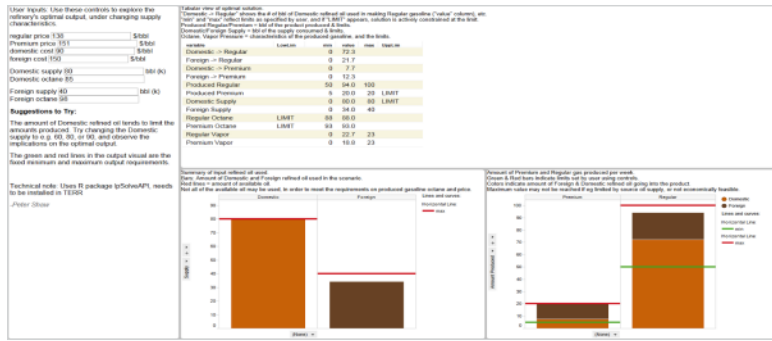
User Inputs: Use these controls to explore the refinery's optimal output, under changing supply characteristics.

regular price 138 $/bbl
Premium price 151 $/bbl
domestic cost 90 $/bbl
foreign cost 150 $/bbl

Domestic supply 80 bbl (k)
Domestic octane 85

Foreign supply 40 bbl (k)
Foreign octane 98

Suggestions to Try:

The amount of Domestic refined oil tends to limit the amounts produced. Try changing the Domestic supply to e.g. 60, 80, or 90, and observe the implications on the optimal output.

The green and red lines in the output visual are the fixed minimum and maximum output requirements.

Technical note: Uses R package lpSolveAPI, needs to be installed in TERR

-Peter Shaw

Tabular view of optimal solution.
"Domestic -> Regular" shows the # of bbl of Domestic refined oil used in making Regular gasoline ("value" column), etc
"min" and "max" reflect limits as specified by user, and if "LIMIT" appears, solution is actively constrained at the limit.
Produced Regular/Premium = bbl of the product produced & limits.
Domestic/Foreign Supply = bbl of the supply consumed & limits.
Octane, Vapor Pressure = characteristics of the produced gasoline, and the limits.

| variable | LowLim | min | value | max | UppLim |
|---|---|---|---|---|---|
| Domestic -> Regular | | 0 | 72.3 | | |
| Foreign -> Regular | | 0 | 21.7 | | |
| Domestic -> Premium | | 0 | 7.7 | | |
| Foreign -> Premium | | 0 | 12.3 | | |
| Produced Regular | | 50 | 94.0 | 100 | |
| Produced Premium | | 5 | 20.0 | 20 | LIMIT |
| Domestic Supply | | 0 | 80.0 | 80 | LIMIT |
| Foreign Supply | | 0 | 34.0 | 40 | |
| Regular Octane | LIMIT | 88 | 88.0 | | |
| Premium Octane | LIMIT | 93 | 93.0 | | |
| Regular Vapor | | 0 | 22.7 | 23 | |
| Premium Vapor | | 0 | 18.0 | 23 | |

Summary of input refined oil used.
Bars: Amount of Domestic and Foreign refined oil used in the scenario.
Red lines = amount of available oil
Not all of the available oil may be used, in order to meet the requirements on produced gasoline octane and price

Domestic
Foreign
Lines and curves
Horizontal Line
max
80
70
60
50
40
30
20
10
0
(None)

Amount of Premium and Regular gas produced per week.
Green & Red lines indicate limits set by user using controls.
Colors indicate amount of Foreign & Domestic refined oil going into the product
Maximum value may not be reached if eg limited by source oil supply, or not economically feasible.

Premium
Regular
Domestic
Foreign
Lines and curves
Horizontal Line
min
Horizontal Line
max
100
90
80
70
60
50
40
30
20
10
0
Amount Produced
(None)